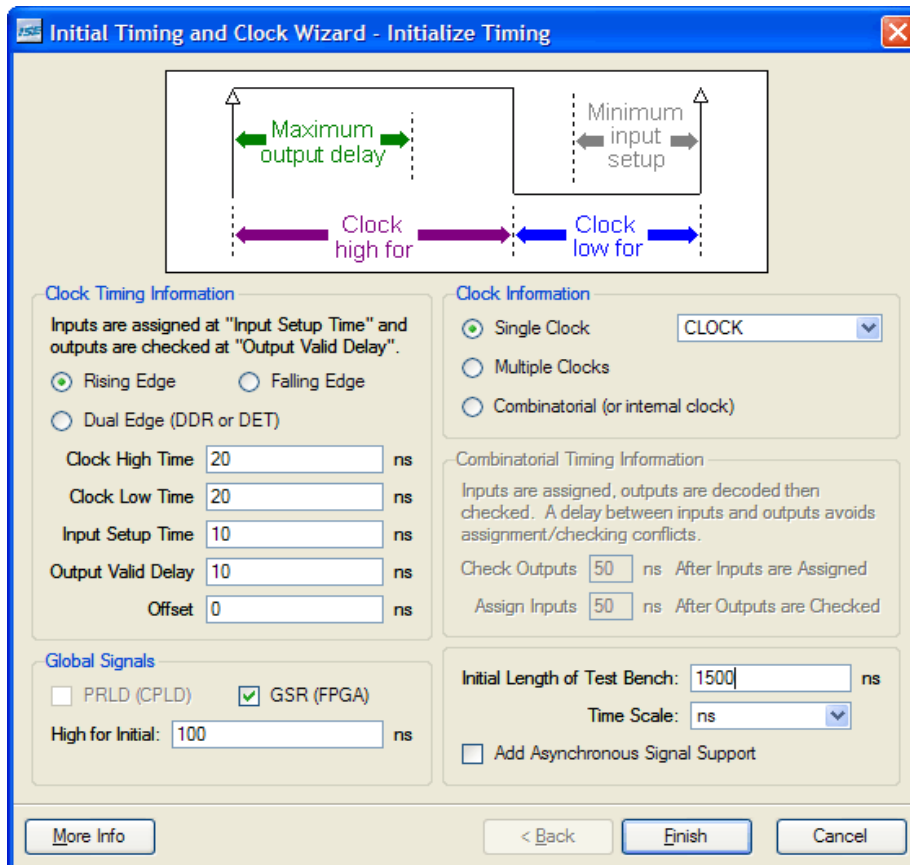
ISE Initial Timing and Clock Wizard - Initialize Timing

Maximum output delay

Minimum input setup

Clock high for

Clock low for

Clock Timing Information

Inputs are assigned at "Input Setup Time" and outputs are checked at "Output Valid Delay".

Rising Edge

Falling Edge

Dual Edge (DDR or DET)

| | | |
|---|---|---|
| Clock High Time | 20 | ns |
| Clock Low Time | 20 | ns |
| Input Setup Time | 10 | ns |
| Output Valid Delay | 10 | ns |
| Offset | 0 | ns |

Clock Information

Single Clock CLOCK

Multiple Clocks

Combinatorial (or internal clock)

Combinatorial Timing Information

Inputs are assigned, outputs are decoded then checked. A delay between inputs and outputs avoids assignment/checking conflicts.

Check Outputs 50 ns After Inputs are Assigned

Assign Inputs 50 ns After Outputs are Checked

Global Signals

PRLD (CPLD)

GSR (FPGA)

High for Initial: 100 ns

Initial Length of Test Bench: 1500 ns

Time Scale: ns

Add Asynchronous Signal Support

More Info

< Back

Finish

Cancel